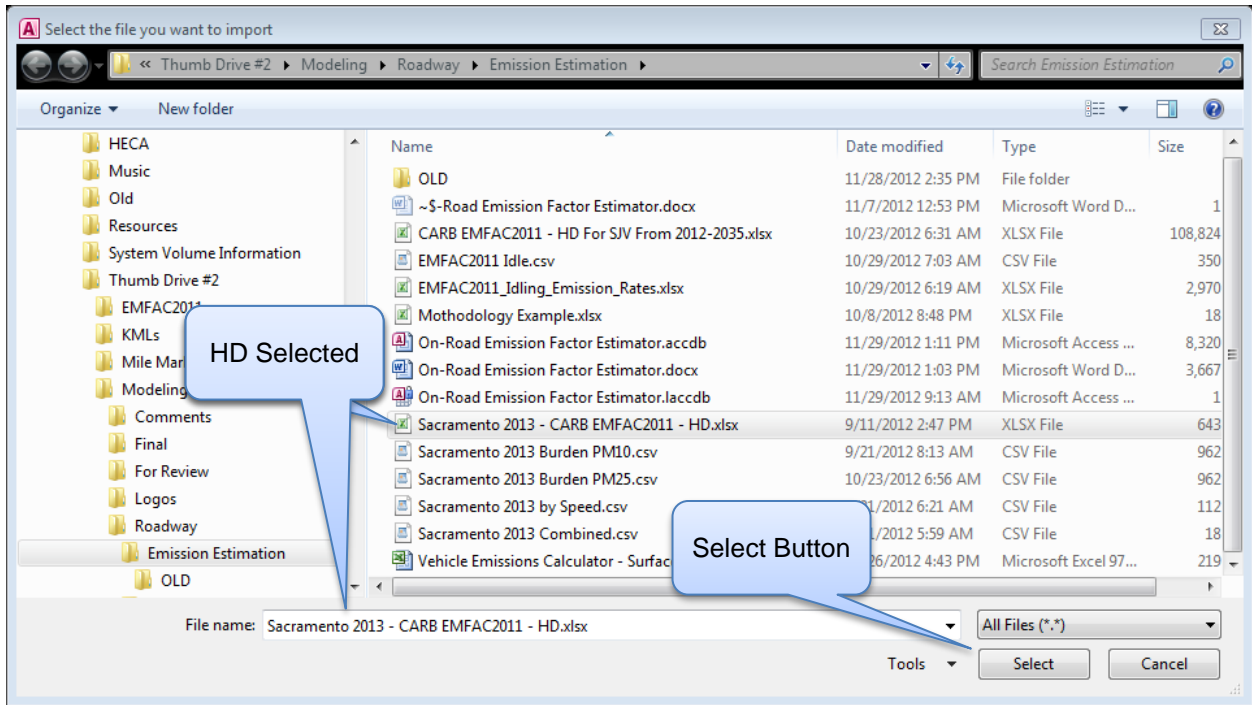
Select the file you want to import

« Thumb Drive #2 ▸ Modeling ▸ Roadway ▸ Emission Estimation ▸

Search Emission Estimation

Organize ▾ New folder

HECA
Music
Old
Resources
System Volume Information
Thumb Drive #2
EMFAC2011
KMLs
Mile Mar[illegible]
Modeling
Comments
Final
For Review
Logos
Roadway
Emission Estimation
OLD

| Name | Date modified | Type | Size |
|---|---|---|---|
| OLD | 11/28/2012 2:35 PM | File folder | |
| ~$-Road Emission Factor Estimator.docx | 11/7/2012 12:53 PM | Microsoft Word D... | 1 |
| CARB EMFAC2011 - HD For SJV From 2012-2035.xlsx | 10/23/2012 6:31 AM | XLSX File | 108,824 |
| EMFAC2011 Idle.csv | 10/29/2012 7:03 AM | CSV File | 350 |
| EMFAC2011_Idling_Emission_Rates.xlsx | 10/29/2012 6:19 AM | XLSX File | 2,970 |
| Mothodology Example.xlsx | 10/8/2012 8:48 PM | XLSX File | 18 |
| On-Road Emission Factor Estimator.accdb | 11/29/2012 1:11 PM | Microsoft Access ... | 8,320 |
| On-Road Emission Factor Estimator.docx | 11/29/2012 1:03 PM | Microsoft Word D... | 3,667 |
| On-Road Emission Factor Estimator.laccdb | 11/29/2012 9:13 AM | Microsoft Access ... | 1 |
| Sacramento 2013 - CARB EMFAC2011 - HD.xlsx | 9/11/2012 2:47 PM | XLSX File | 643 |
| Sacramento 2013 Burden PM10.csv | 9/21/2012 8:13 AM | CSV File | 962 |
| Sacramento 2013 Burden PM25.csv | 10/23/2012 6:56 AM | CSV File | 962 |
| Sacramento 2013 by Speed.csv | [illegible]1/2012 6:21 AM | CSV File | 112 |
| Sacramento 2013 Combined.csv | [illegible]1/2012 5:59 AM | CSV File | 18 |
| Vehicle Emissions Calculator - Surfac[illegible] | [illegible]26/2012 4:43 PM | Microsoft Excel 97... | 219 |

HD Selected

Select Button

File name: Sacramento 2013 - CARB EMFAC2011 - HD.xlsx

All Files (*.*)

Tools ▾ Select Cancel